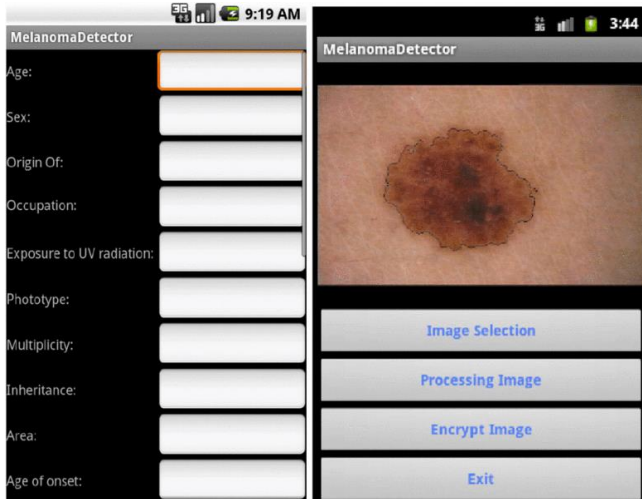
3G 9:19 AM
MelanomaDetector
Age:
Sex:
Origin Of:
Occupation:
Exposure to UV radiation:
Phototype:
Multipilicity:
Inheritance:
Area:
Age of onset:

3G 3:44
MelanomaDetector
Image Selection
Processing Image
Encrypt Image
Exit